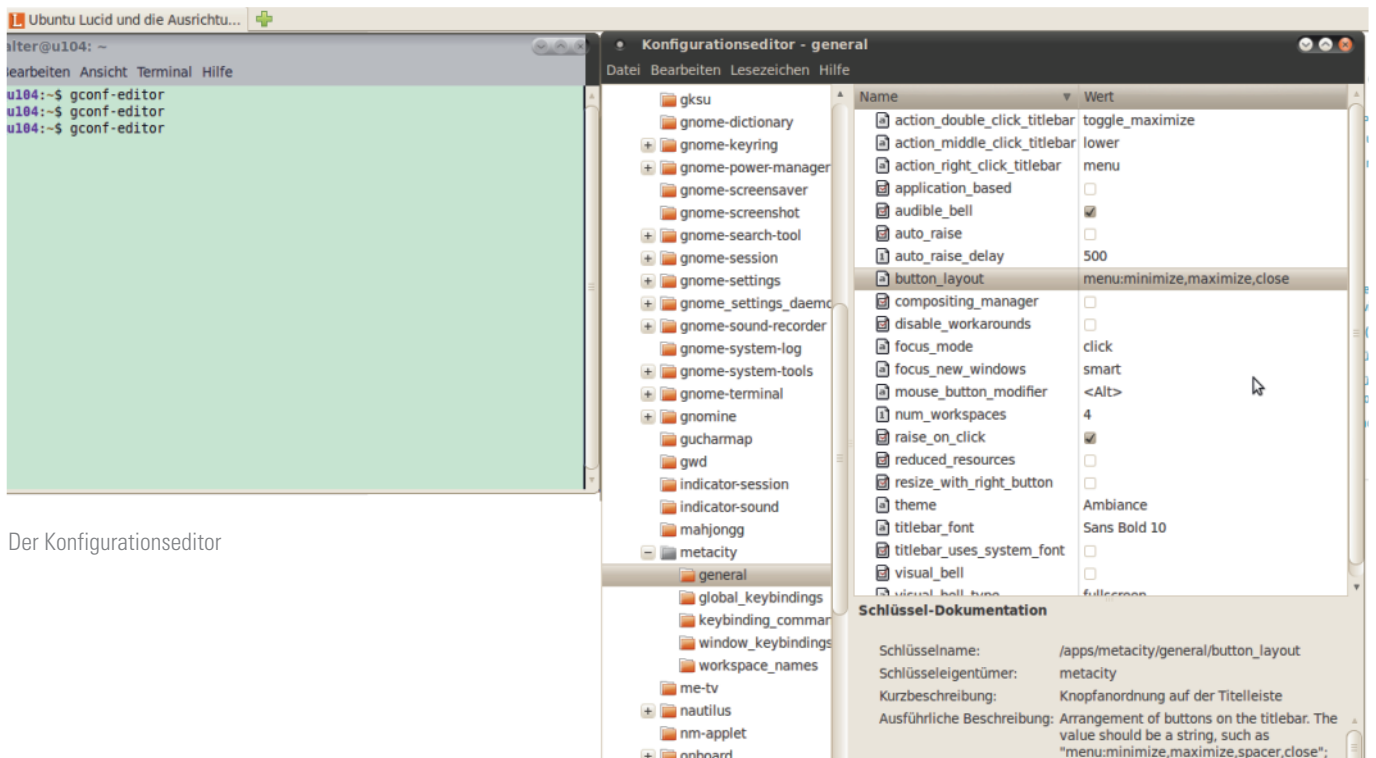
Ubuntu Lucid und die Ausrichtu...

alter@u104: ~

earbeiten Ansicht Terminal Hilfe

u104:~$ gconf-editor
u104:~$ gconf-editor
u104:~$ gconf-editor

Der Konfigurationseditor

Konfigurationseditor - general

Datei Bearbeiten Lesezeichen Hilfe

gksu
gnome-dictionary
gnome-keyring
gnome-power-manager
gnome-screensaver
gnome-screenshot
gnome-search-tool
gnome-session
gnome-settings
gnome_settings_daemo
gnome-sound-recorder
gnome-system-log
gnome-system-tools
gnome-terminal
gnomine
gucharmap
gwd
indicator-session
indicator-sound
mahjongg
metacity
general
global_keybindings
keybinding_comman
window_keybindings
workspace_names
me-tv
nautilus
nm-applet
onboard

| Name | Wert |
|---|---|
| action_double_click_titlebar | toggle_maximize |
| action_middle_click_titlebar | lower |
| action_right_click_titlebar | menu |
| application_based | |
| audible_bell | ✓ |
| auto_raise | |
| auto_raise_delay | 500 |
| button_layout | menu:minimize,maximize,close |
| compositing_manager | |
| disable_workarounds | |
| focus_mode | click |
| focus_new_windows | smart |
| mouse_button_modifier | <Alt> |
| num_workspaces | 4 |
| raise_on_click | ✓ |
| reduced_resources | |
| resize_with_right_button | |
| theme | Ambiance |
| titlebar_font | Sans Bold 10 |
| titlebar_uses_system_font | |
| visual_bell | |
| visual_bell_type | fullscreen |

Schlüssel-Dokumentation

Schlüsselname: /apps/metacity/general/button_layout
Schlüsseleigentümer: metacity
Kurzbeschreibung: Knopfanordnung auf der Titelleiste
Ausführliche Beschreibung: Arrangement of buttons on the titlebar. The value should be a string, such as "menu:minimize,maximize,spacer,close";